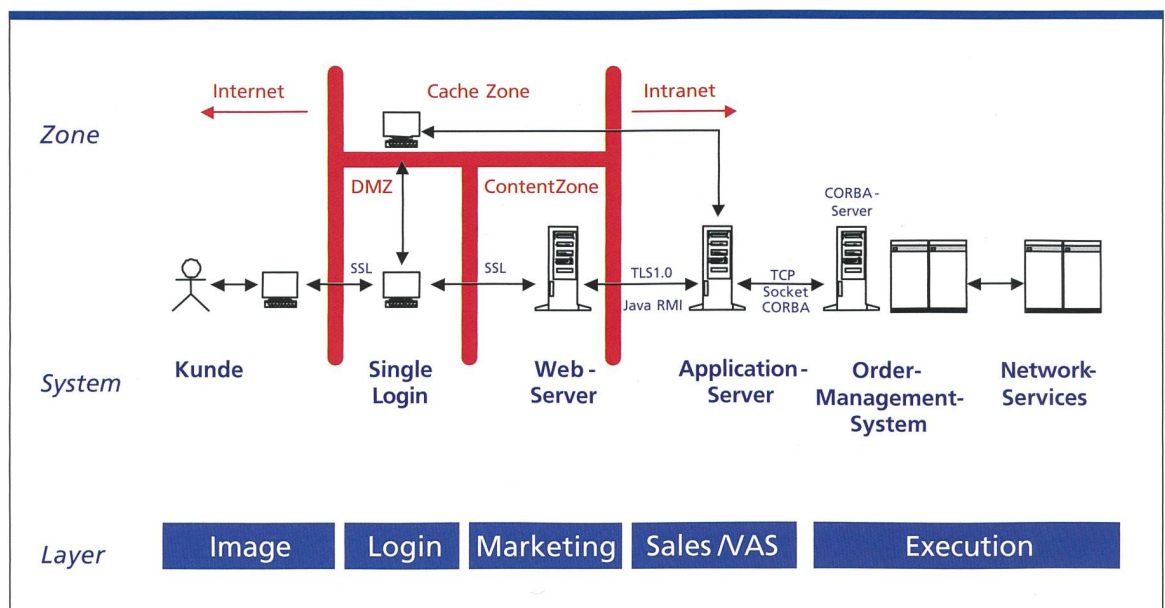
Internet

Cache Zone

Intranet

Zone

DMZ

ContentZone

CORBA-Server

SSL

SSL

TLS1.0

Java RMI

TCP Socket CORBA

System

Kunde

Single Login

Web-Server

Application-Server

Order-Management-System

Network-Services

Layer

Image

Login

Marketing

Sales /VAS

Execution